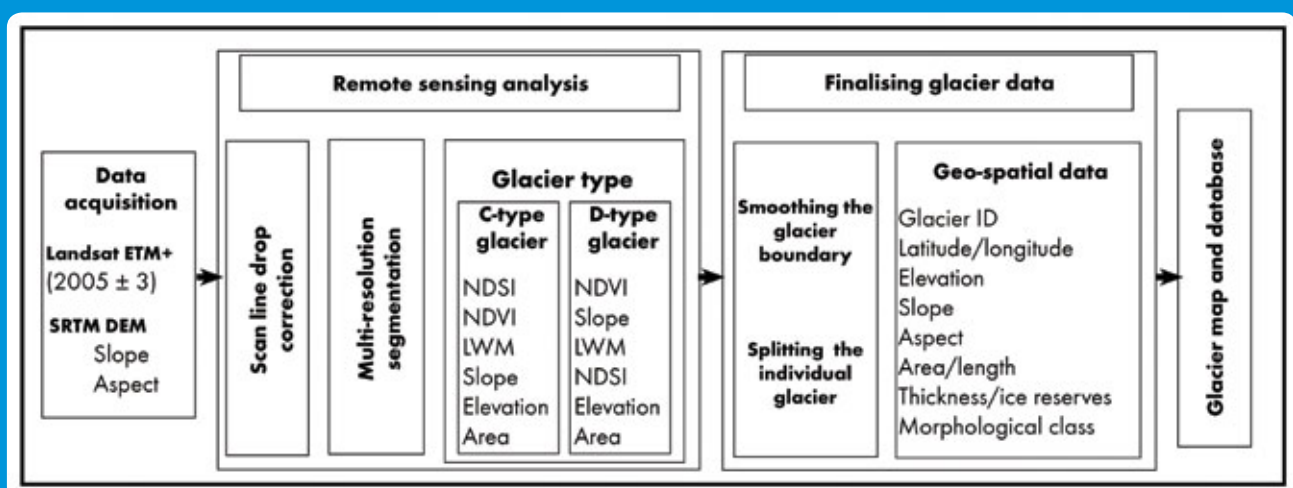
Data acquisition
Landsat ETM+
(2005 ± 3)
SRTM DEM
Slope
Aspect

Remote sensing analysis

Scan line drop correction

Multi-resolution segmentation

Glacier type

C-type glacier
NDSI
NDVI
LWM
Slope
Elevation
Area

D-type glacier
NDVI
Slope
LWM
NDSI
Elevation
Area

Finalising glacier data

Smoothing the glacier boundary

Splitting the individual glacier

Geo-spatial data
Glacier ID
Latitude/longitude
Elevation
Slope
Aspect
Area/length
Thickness/ice reserves
Morphological class

Glacier map and database